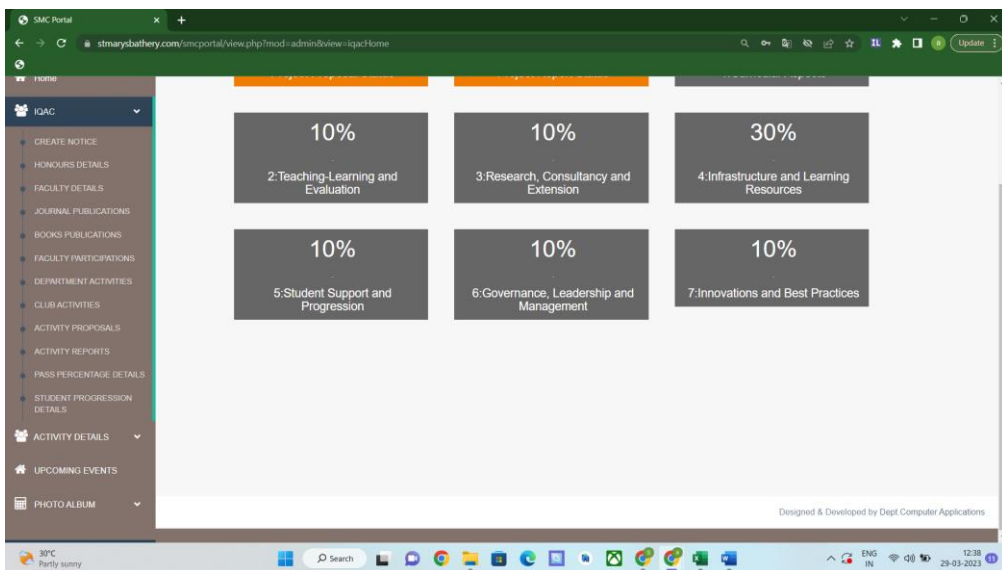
SMC Portal
stmarysbathery.com/smcportal/view.php?mod=admin&view=iqacHome
Update

Home
IQAC
CREATE NOTICE
HONOURS DETAILS
FACULTY DETAILS
JOURNAL PUBLICATIONS
BOOKS PUBLICATIONS
FACULTY PARTICIPATIONS
DEPARTMENT ACTIVITIES
CLUB ACTIVITIES
ACTIVITY PROPOSALS
ACTIVITY REPORTS
PASS PERCENTAGE DETAILS
STUDENT PROGRESSION DETAILS
ACTIVITY DETAILS
UPCOMING EVENTS
PHOTO ALBUM

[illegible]

10%
2:Teaching-Learning and Evaluation

10%
3:Research, Consultancy and Extension

30%
4:Infrastructure and Learning Resources

10%
5:Student Support and Progression

10%
6:Governance, Leadership and Management

10%
7:Innovations and Best Practices

Designed & Developed by Dept.Computer Applications

30°C
Partly sunny
Search
ENG IN
12:38
29-03-2023